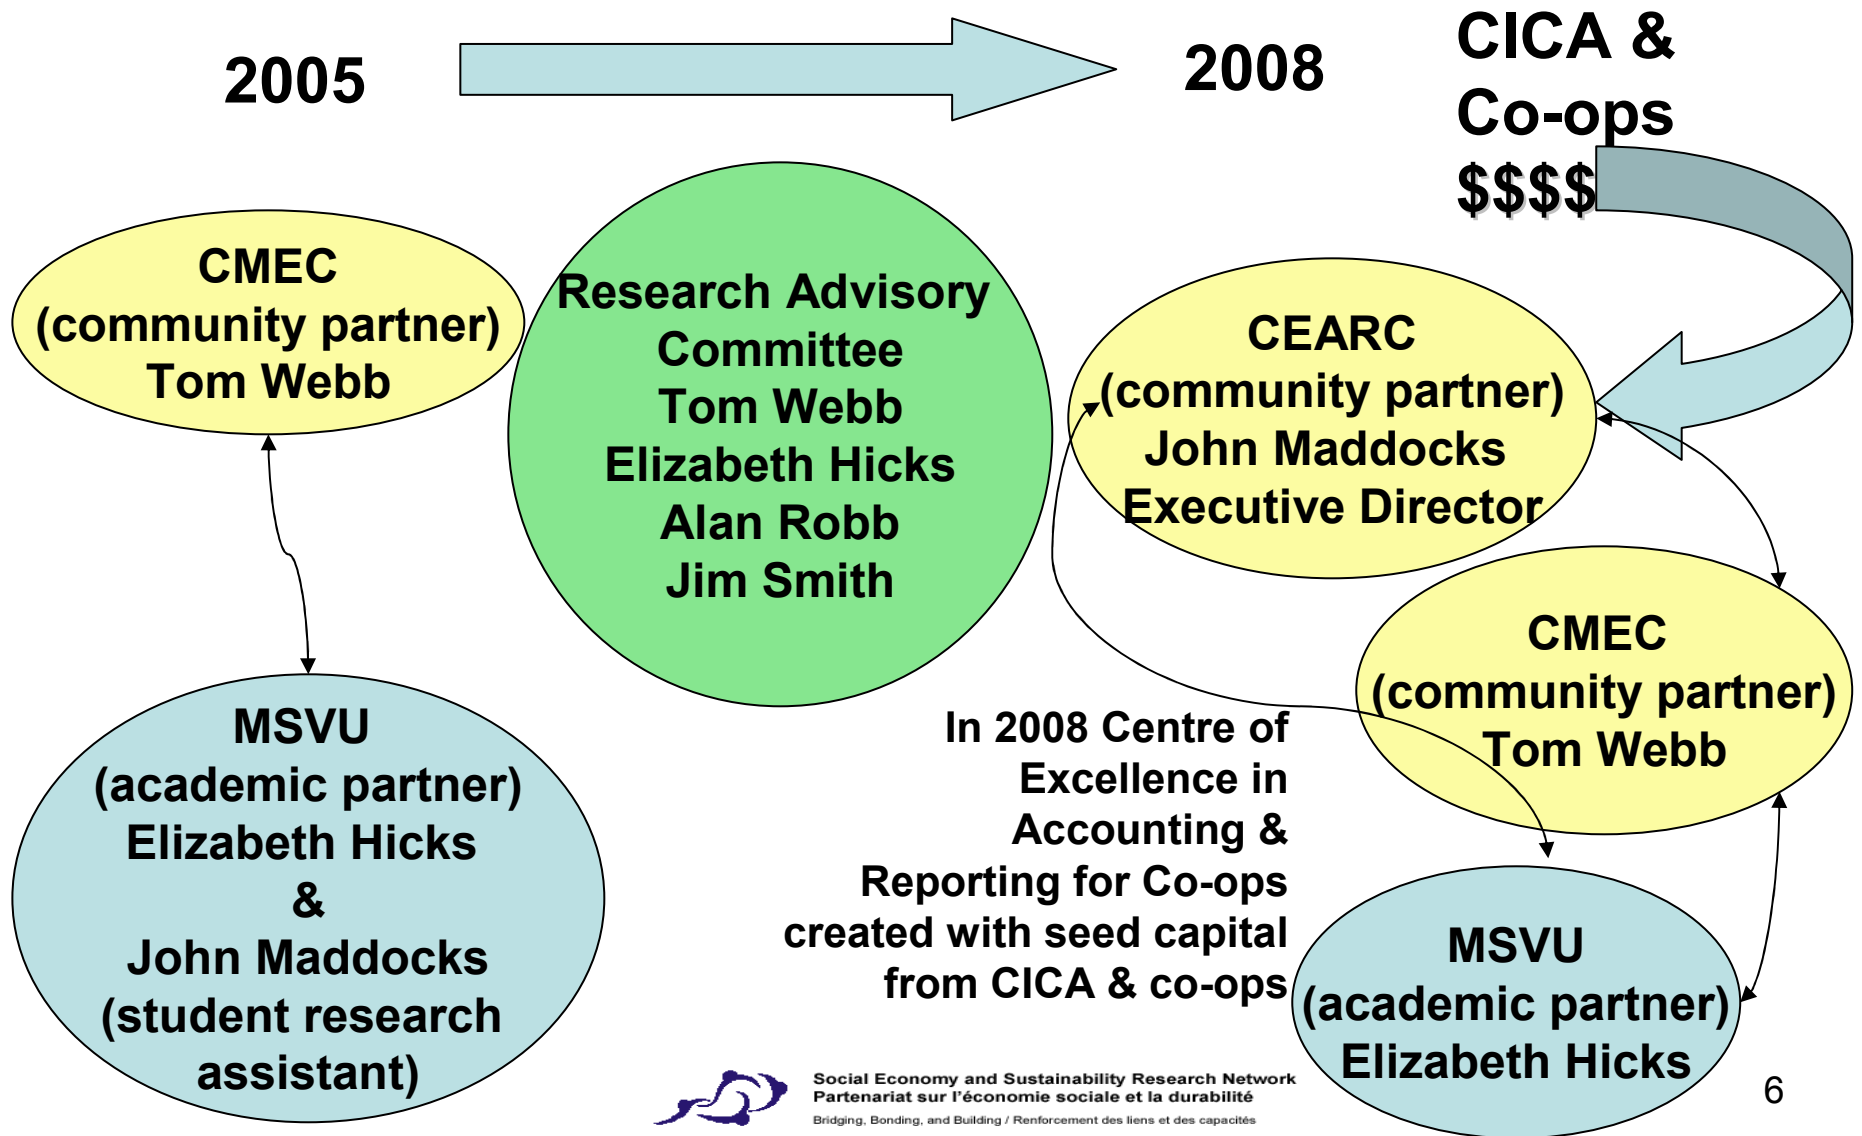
2005

2008

CICA & Co-ops $$$$

CMEC (community partner) Tom Webb

Research Advisory Committee Tom Webb Elizabeth Hicks Alan Robb Jim Smith

CEARC (community partner) John Maddocks Executive Director

CMEC (community partner) Tom Webb

MSVU (academic partner) Elizabeth Hicks & John Maddocks (student research assistant)

In 2008 Centre of Excellence in Accounting & Reporting for Co-ops created with seed capital from CICA & co-ops

MSVU (academic partner) Elizabeth Hicks

Social Economy and Sustainability Research Network
Partenariat sur l'économie sociale et la durabilité
Bridging, Bonding, and Building / Renforcement des liens et des capacités

6